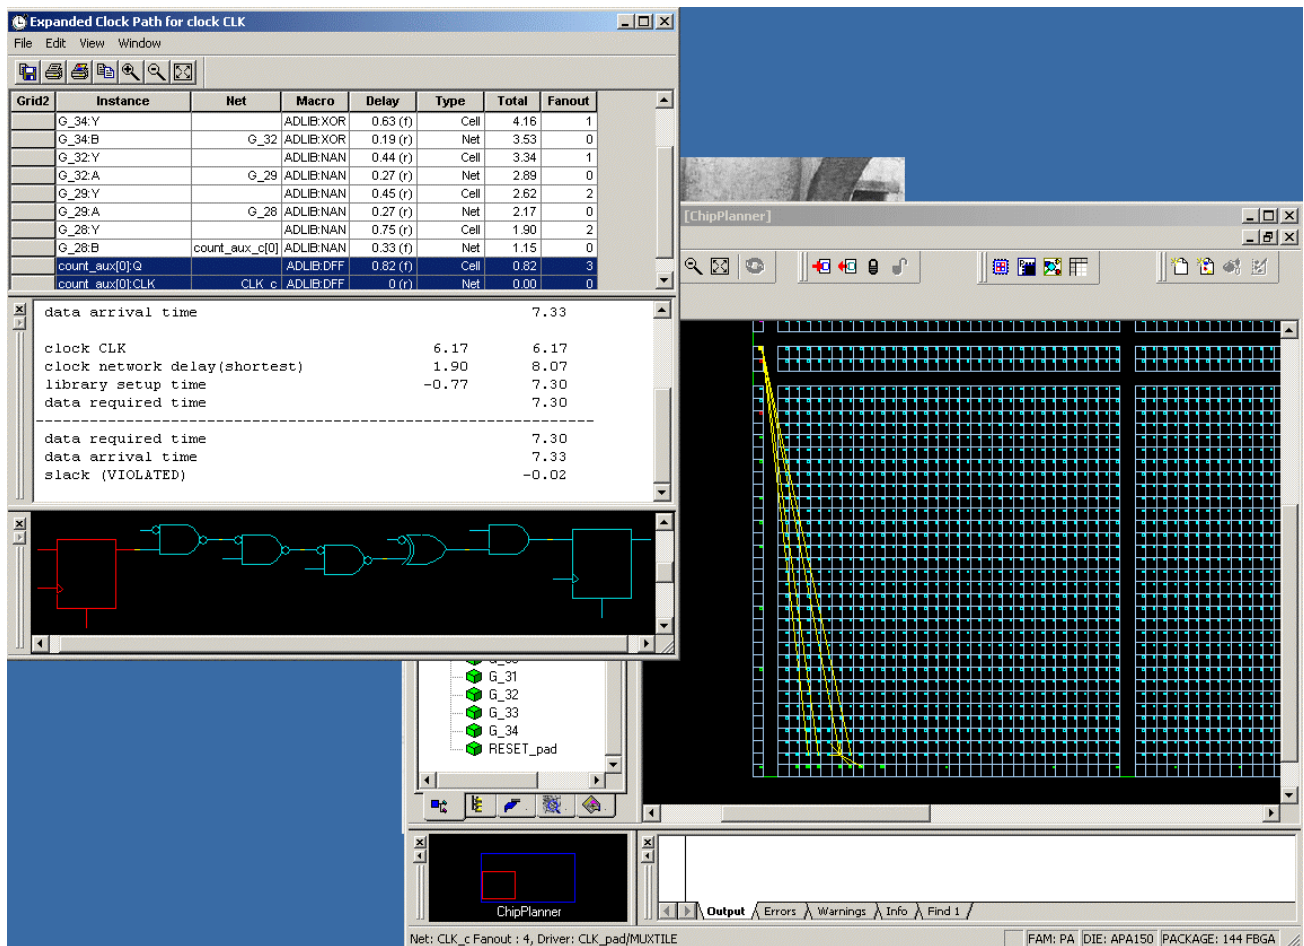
Expanded Clock Path for clock CLK

File Edit View Window

| Grid2 | Instance | Net | Macro | Delay | Type | Total | Fanout |
|---|---|---|---|---|---|---|---|
| | G_34:Y | | ADLIB:XOR | 0.63 (f) | Cell | 4.16 | 1 |
| | G_34:B | G_32 | ADLIB:XOR | 0.19 (r) | Net | 3.53 | 0 |
| | G_32:Y | | ADLIB:NAN | 0.44 (r) | Cell | 3.34 | 1 |
| | G_32:A | G_29 | ADLIB:NAN | 0.27 (r) | Net | 2.89 | 0 |
| | G_29:Y | | ADLIB:NAN | 0.45 (r) | Cell | 2.62 | 2 |
| | G_29:A | G_28 | ADLIB:NAN | 0.27 (r) | Net | 2.17 | 0 |
| | G_28:Y | | ADLIB:NAN | 0.75 (r) | Cell | 1.90 | 2 |
| | G_28:B | count_aux_c[0] | ADLIB:NAN | 0.33 (f) | Net | 1.15 | 0 |
| | count_aux[0]:Q | | ADLIB:DFF | 0.82 (f) | Cell | 0.82 | 3 |
| | count_aux[0]:CLK | CLK_c | ADLIB:DFF | 0 (r) | Net | 0.00 | 0 |

data arrival time 7.33

clock CLK 6.17 6.17
clock network delay(shortest) 1.90 8.07
library setup time -0.77 7.30
data required time 7.30
------------------------------------------------------------
data required time 7.30
data arrival time 7.33
slack (VIOLATED) -0.02

[ChipPlanner]

G_31
G_32
G_33
G_34
RESET_pad

ChipPlanner

Output Errors Warnings Info Find 1

Net: CLK_c Fanout : 4, Driver: CLK_pad/MUXTILE

FAM: PA DIE: APA150 PACKAGE: 144 FBGA